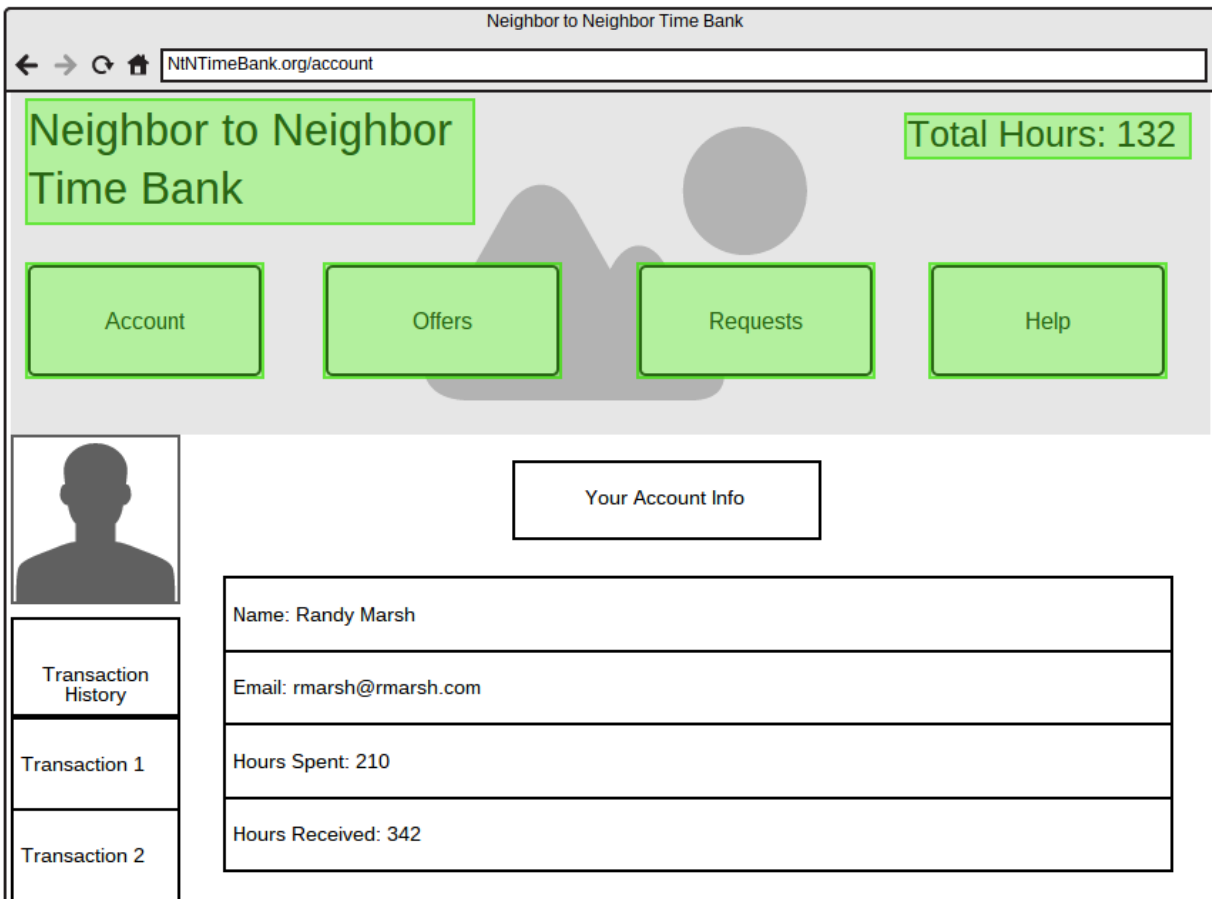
Neighbor to Neighbor Time Bank

NtNTimeBank.org/account

Neighbor to Neighbor Time Bank

Total Hours: 132

Account

Offers

Requests

Help

Your Account Info

Transaction History

Transaction 1

Transaction 2

| Name: Randy Marsh |
|---|
| Email: rmarsh@rmarsh.com |
| Hours Spent: 210 |
| Hours Received: 342 |